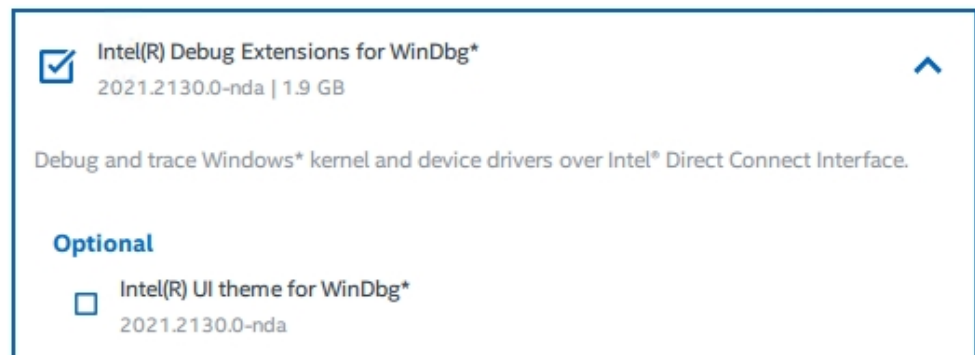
Intel(R) Debug Extensions for WinDbg*
2021.2130.0-nda | 1.9 GB

Debug and trace Windows* kernel and device drivers over Intel® Direct Connect Interface.

Optional

Intel(R) UI theme for WinDbg*
2021.2130.0-nda